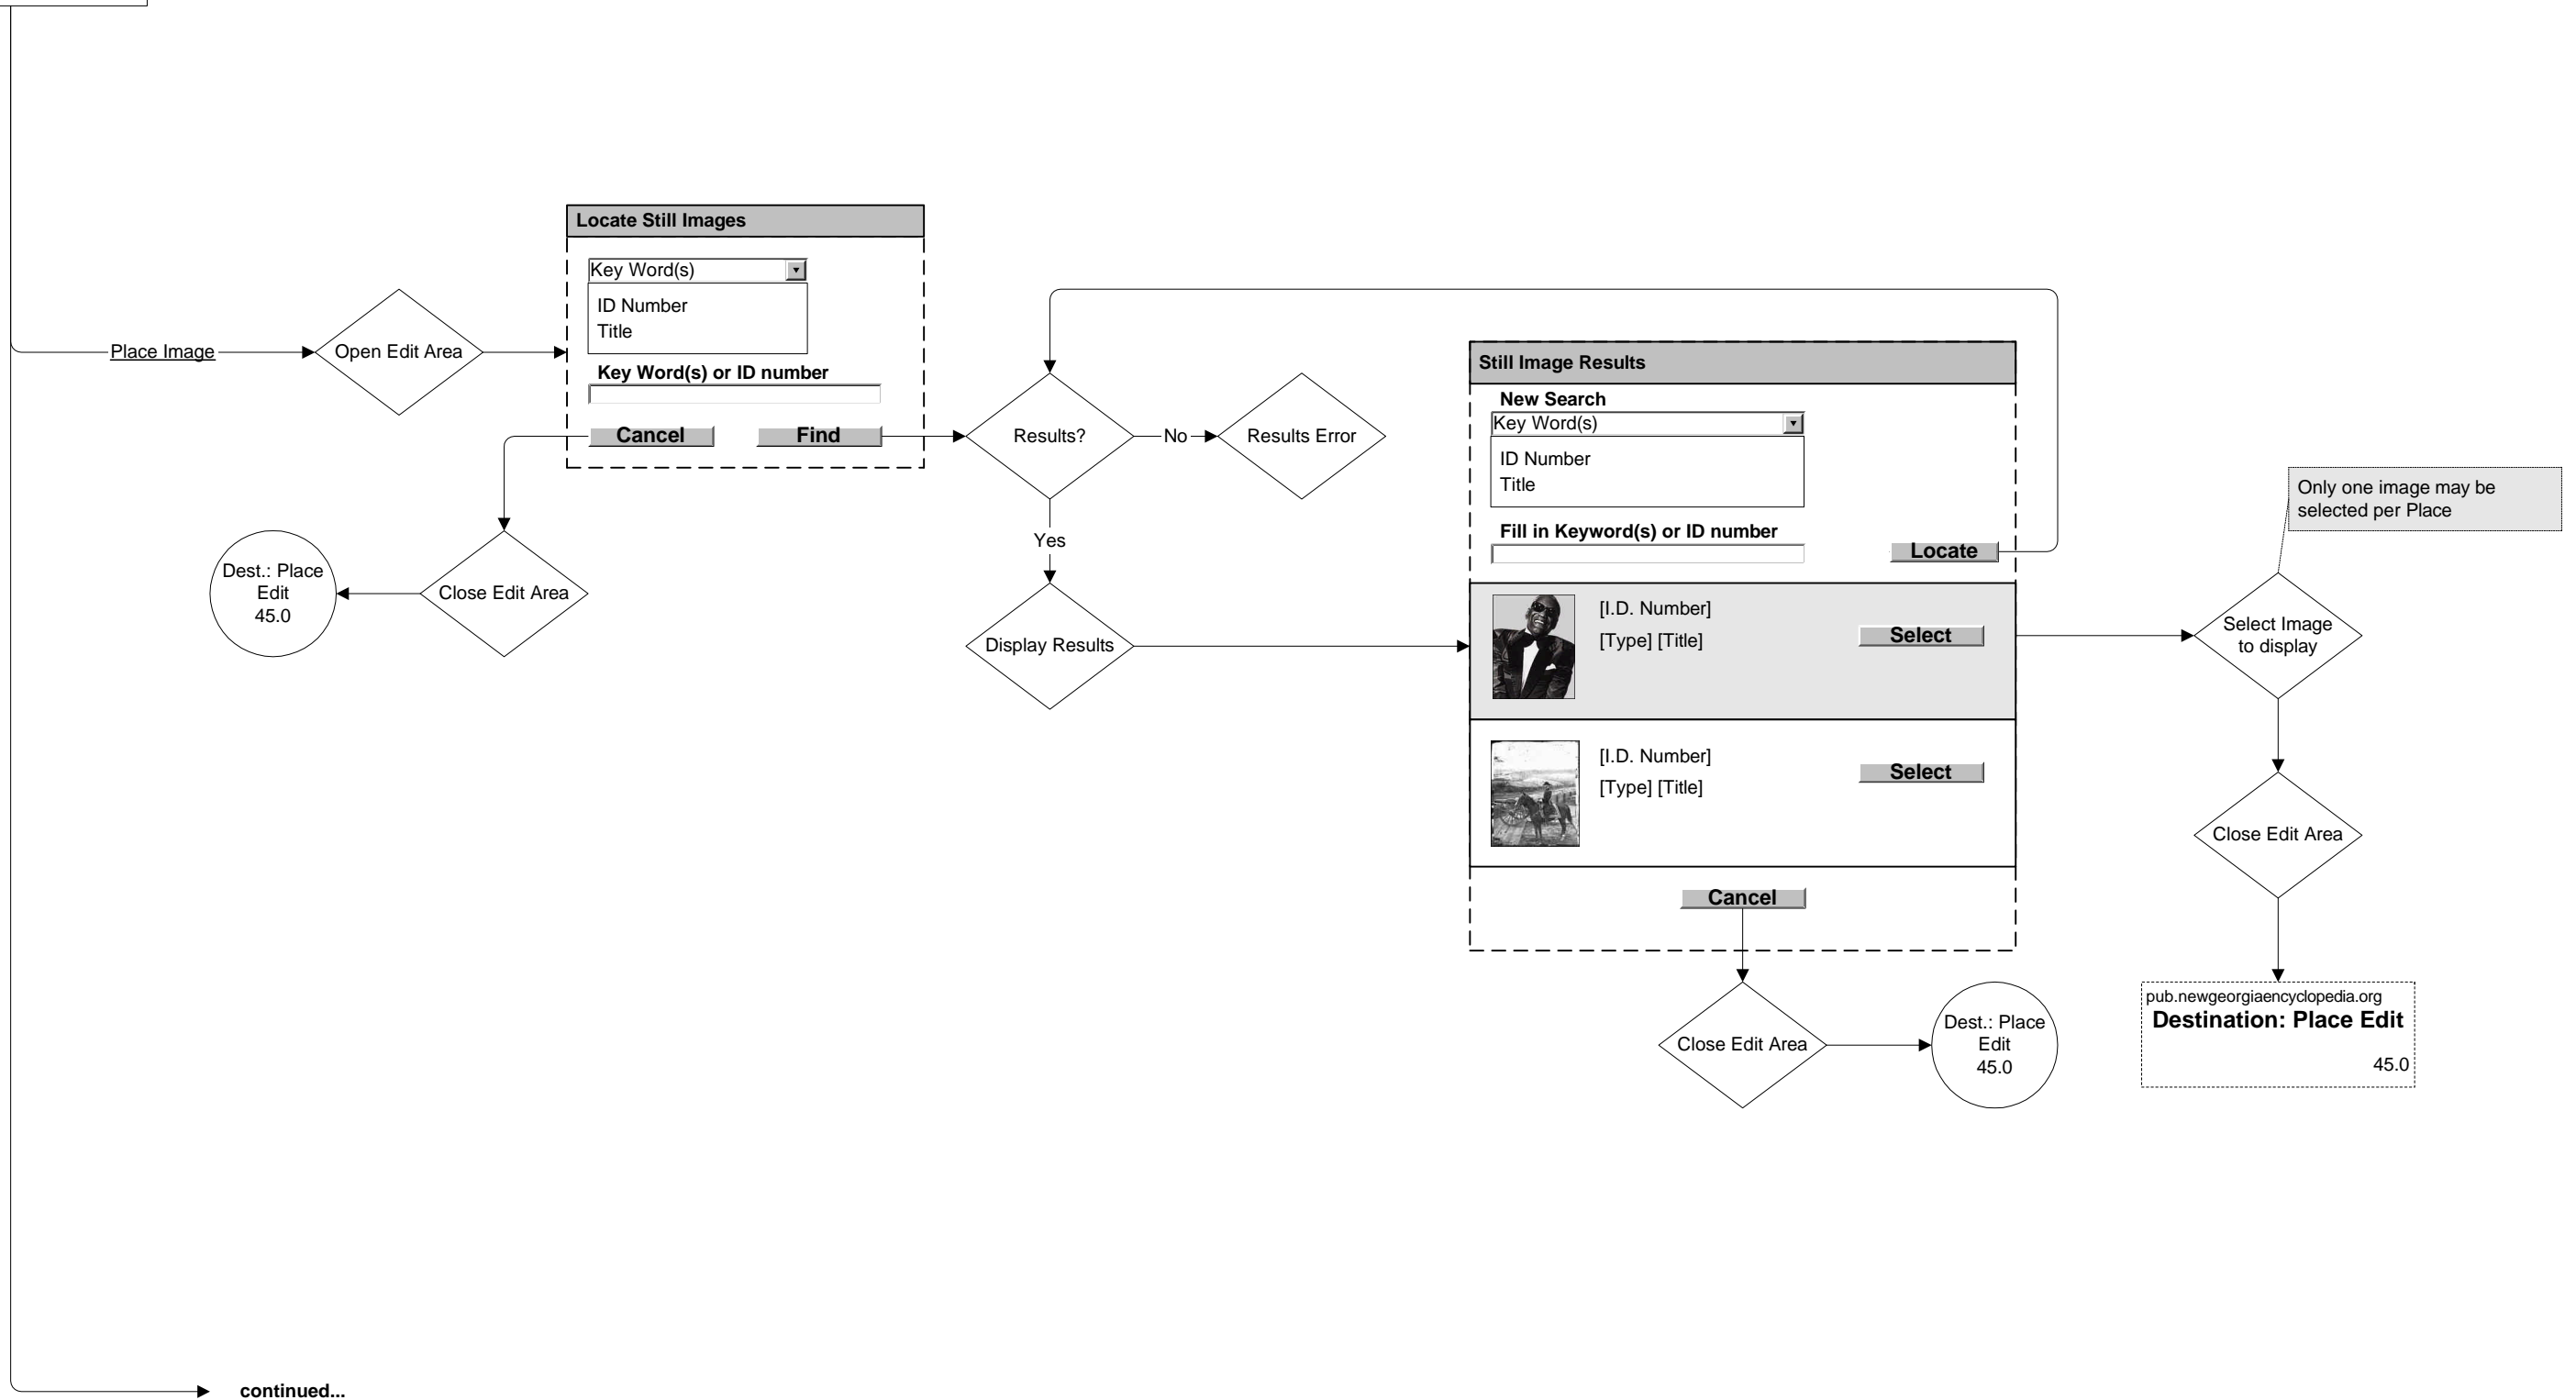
Place Image

Open Edit Area

Locate Still Images

Key Word(s)

ID Number

Title

Key Word(s) or ID number

Cancel

Find

Close Edit Area

Dest.: Place Edit 45.0

Results?

No

Results Error

Yes

Display Results

Still Image Results

New Search

Key Word(s)

ID Number

Title

Fill in Keyword(s) or ID number

Locate

[I.D. Number]

[Type] [Title]

Select

[I.D. Number]

[Type] [Title]

Select

Cancel

Close Edit Area

Dest.: Place Edit 45.0

Only one image may be selected per Place

Select Image to display

Close Edit Area

pub.newgeorgiaencyclopedia.org

Destination: Place Edit

45.0

continued...